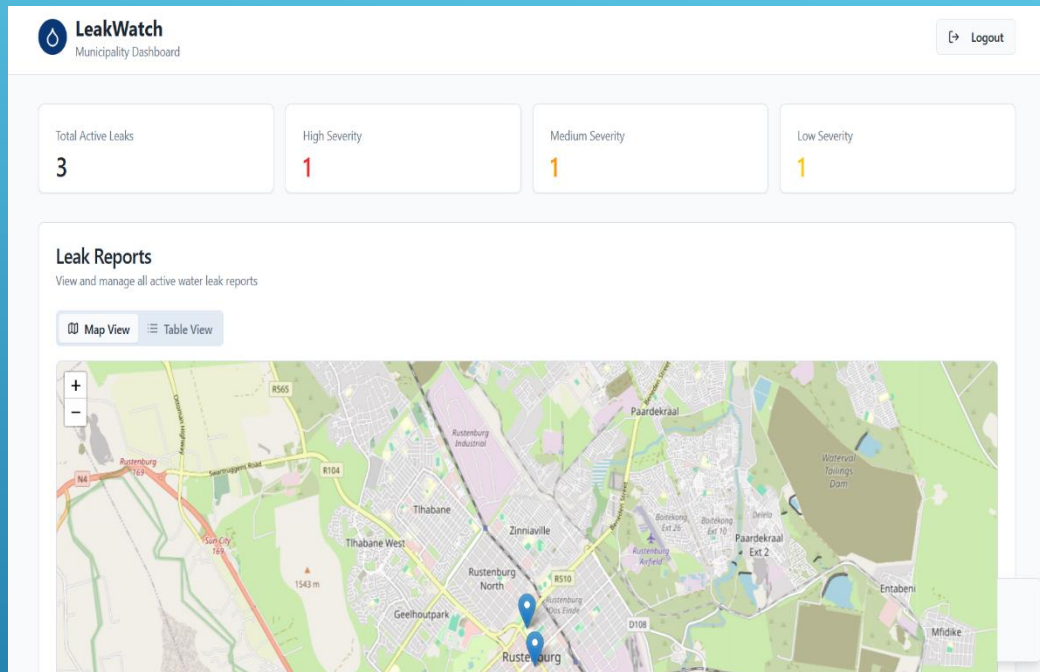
LeakWatch
Municipality Dashboard

Logout

Total Active Leaks
3

High Severity
1

Medium Severity
1

Low Severity
1

Leak Reports
View and manage all active water leak reports

Map View
Table View

+
−

R565
N4
Rustenburg 169
Swartruggens Road
R104
Rustenburg Industrial
Paardekraal
Waterval Tailings Dam
Tlhabane
Zinniaville
Boitekong Ext 26
Boitekong Ext 10
Deirlo
Tlhabane West
Sun City 169
Rustenburg Airfield
Paardekraal Ext 2
1543 m
Rustenburg North
R510
Rustenburg Oos Einde
Entabeni
Geelhoutpark
D108
Mfidike
Ruste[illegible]burg